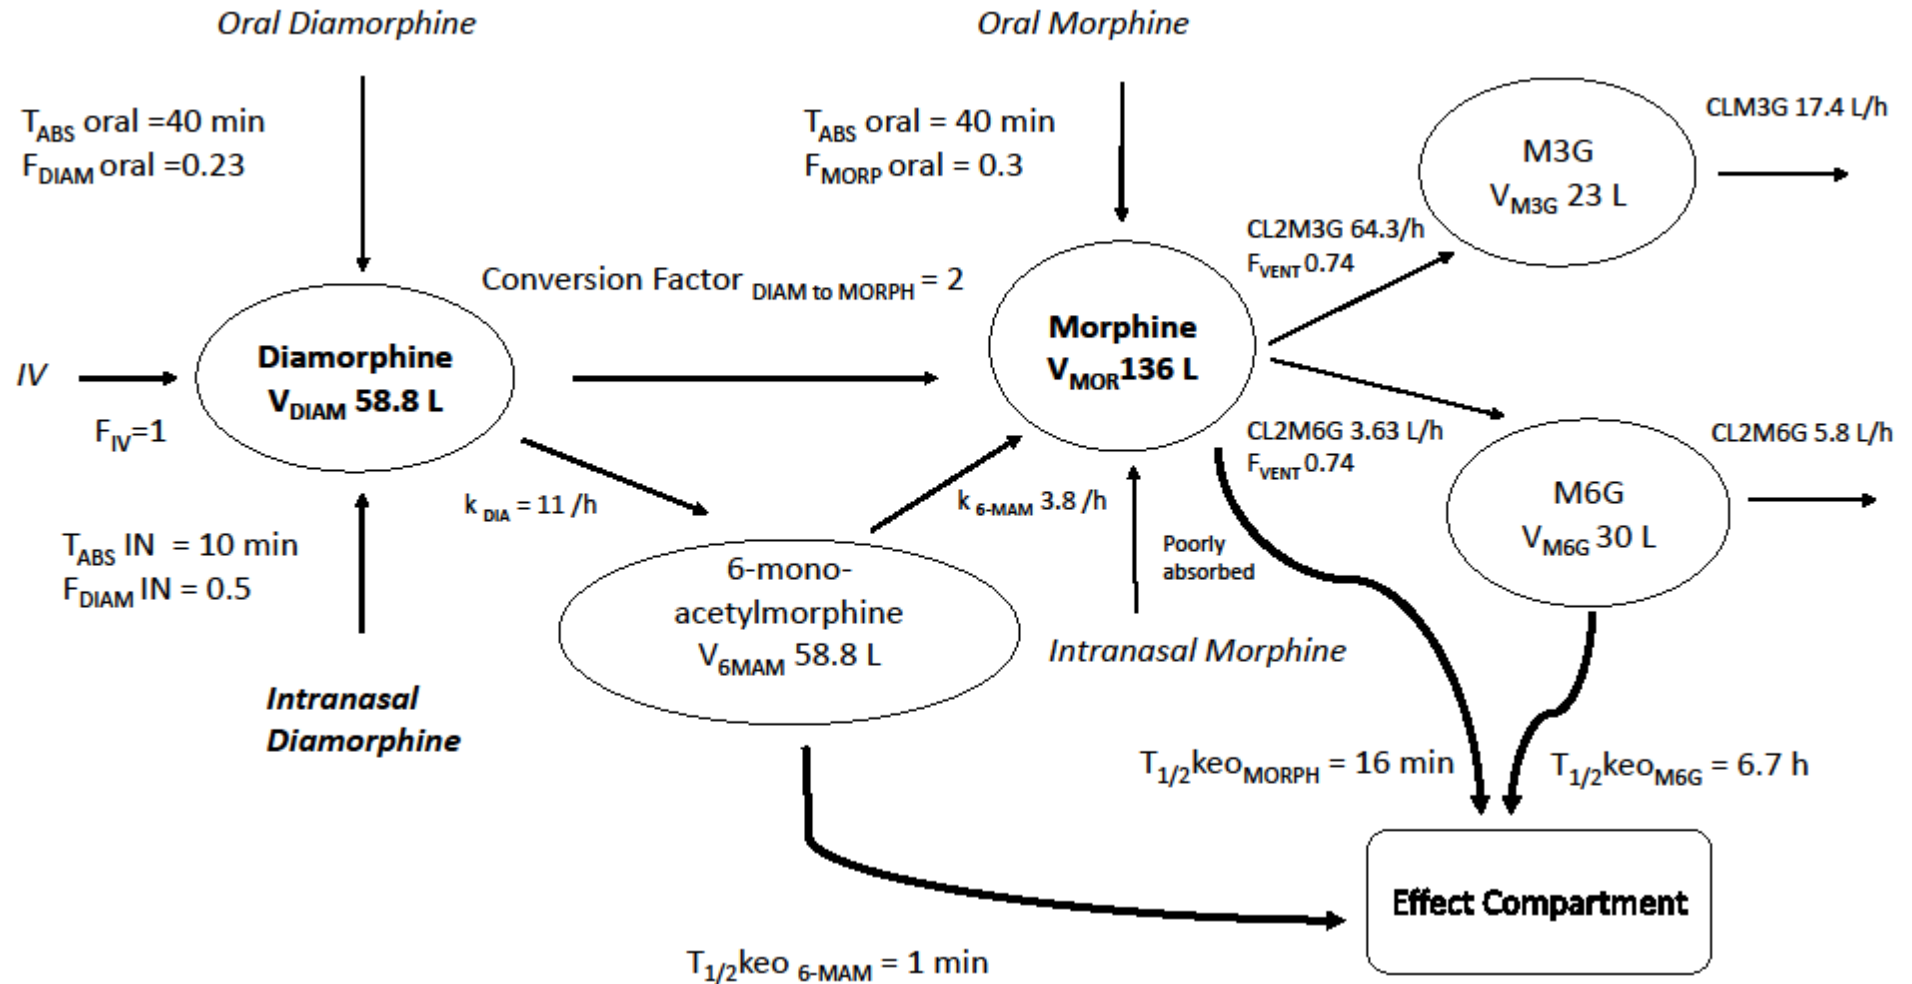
Oral Diamorphine

Oral Morphine

$T_{ABS}$ oral =40 min
$F_{DIAM}$ oral =0.23

$T_{ABS}$ oral = 40 min
$F_{MORP}$ oral = 0.3

M3G
$V_{M3G}$ 23 L

CLM3G 17.4 L/h

CL2M3G 64.3/h
$F_{VENT}$ 0.74

Conversion Factor $_{DIAM\ to\ MORPH}$ = 2

Morphine
$V_{MOR}$136 L

IV

Diamorphine
$V_{DIAM}$ 58.8 L

$F_{IV}$=1

CL2M6G 3.63 L/h
$F_{VENT}$ 0.74

CL2M6G 5.8 L/h

M6G
$V_{M6G}$ 30 L

k $_{DIA}$ = 11 /h

k $_{6-MAM}$ 3.8 /h

$T_{ABS}$ IN = 10 min
$F_{DIAM}$ IN = 0.5

Poorly absorbed

6-mono-acetylmorphine
$V_{6MAM}$ 58.8 L

Intranasal Morphine

Intranasal Diamorphine

$T_{1/2}keo_{MORPH}$ = 16 min

$T_{1/2}keo_{M6G}$ = 6.7 h

Effect Compartment

$T_{1/2}keo$ $_{6-MAM}$ = 1 min